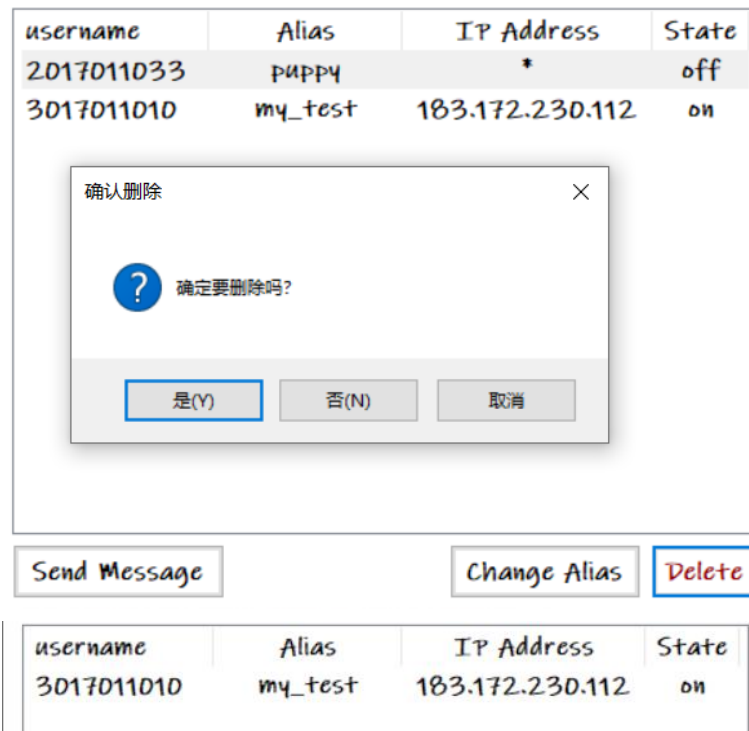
| username | Alias | IP Address | State |
|---|---|---|---|
| 2017011033 | puppy | * | off |
| 3017011010 | my_test | 183.172.230.112 | on |

确认删除

确定要删除吗?

是(Y) 否(N) 取消

Send Message

Change Alias

Delete

| username | Alias | IP Address | State |
|---|---|---|---|
| 3017011010 | my_test | 183.172.230.112 | on |